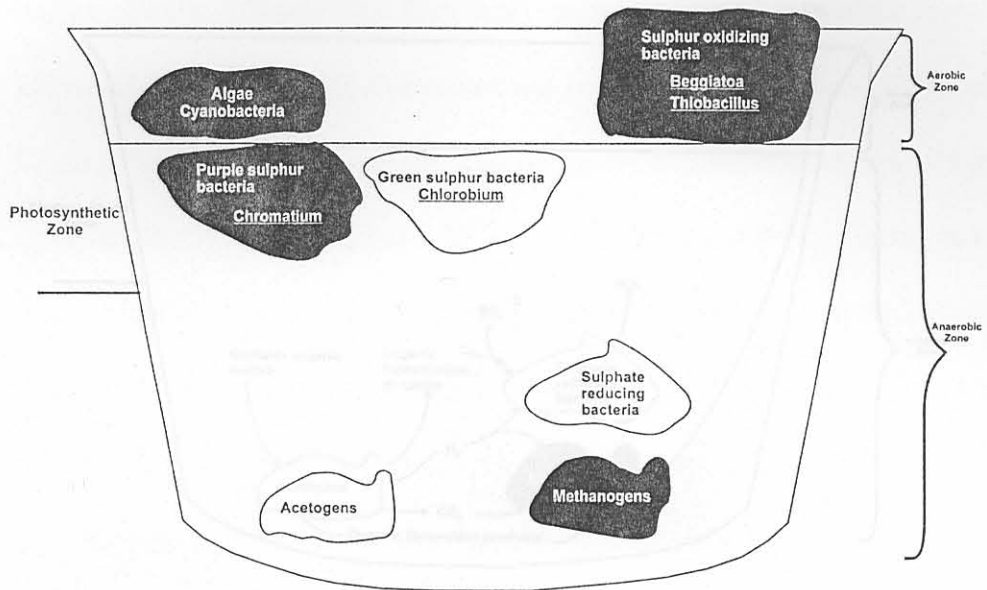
Sulphur oxidizing bacteria
Beggiatoa
Thiobacillus

Aerobic Zone

Algae
Cyanobacteria

Purple sulphur bacteria
Chromatium

Green sulphur bacteria
Chlorobium

Photosynthetic Zone

Anaerobic Zone

Sulphate reducing bacteria

Acetogens

Methanogens